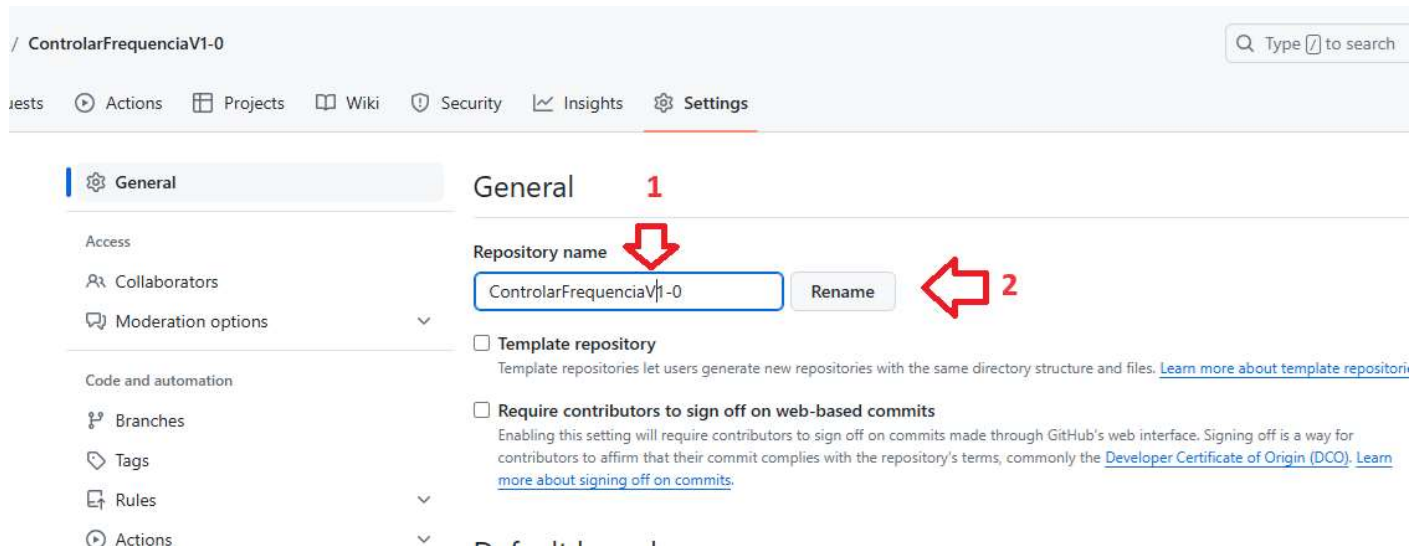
/ ControlarFrequenciaV1-0

Type / to search

uests Actions Projects Wiki Security Insights Settings

General

Access

Collaborators

Moderation options

Code and automation

Branches

Tags

Rules

Actions

General 1

Repository name

ControlarFrequenciaV1-0 Rename 2

Template repository

Template repositories let users generate new repositories with the same directory structure and files. Learn more about template repositori

Require contributors to sign off on web-based commits

Enabling this setting will require contributors to sign off on commits made through GitHub's web interface. Signing off is a way for contributors to affirm that their commit complies with the repository's terms, commonly the Developer Certificate of Origin (DCO). Learn more about signing off on commits.

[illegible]